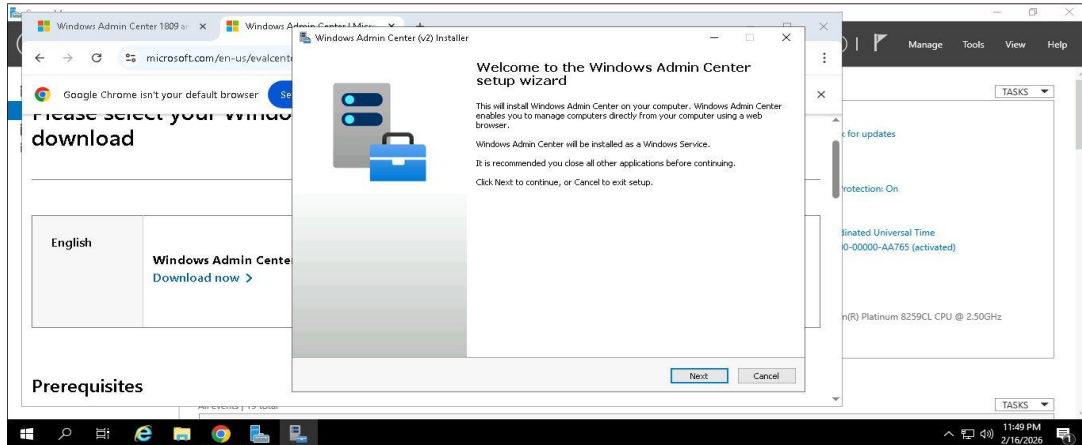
Windows Admin Center 1809 a ×
Windows Admin Center | Micr ×
microsoft.com/en-us/evalcente
Google Chrome isn't your default browser
Se
×
Please select your Windo
download
English
Windows Admin Cente
Download now >
Prerequisites
All events | 19 total

Windows Admin Center (v2) Installer
Welcome to the Windows Admin Center setup wizard
This will install Windows Admin Center on your computer. Windows Admin Center enables you to manage computers directly from your computer using a web browser.
Windows Admin Center will be installed as a Windows Service.
It is recommended you close all other applications before continuing.
Click Next to continue, or Cancel to exit setup.
Next
Cancel

Manage Tools View Help
TASKS
for updates
Protection: On
dinated Universal Time
0-00000-AA765 (activated)
n(R) Platinum 8259CL CPU @ 2.50GHz
TASKS
11:49 PM
2/16/2026